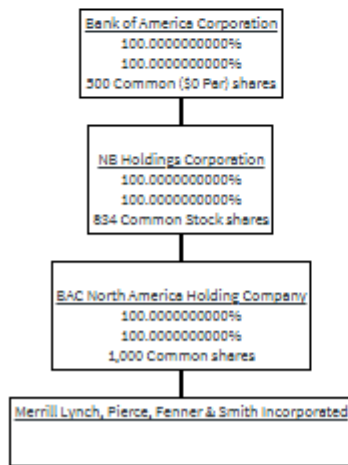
Bank of America Corporation
100.0000000000%
100.0000000000%
500 Common ($0 Par) shares

NB Holdings Corporation
100.0000000000%
100.0000000000%
834 Common Stock shares

BAC North America Holding Company
100.0000000000%
100.0000000000%
1,000 Common shares

Merrill Lynch, Pierce, Fenner & Smith Incorporated